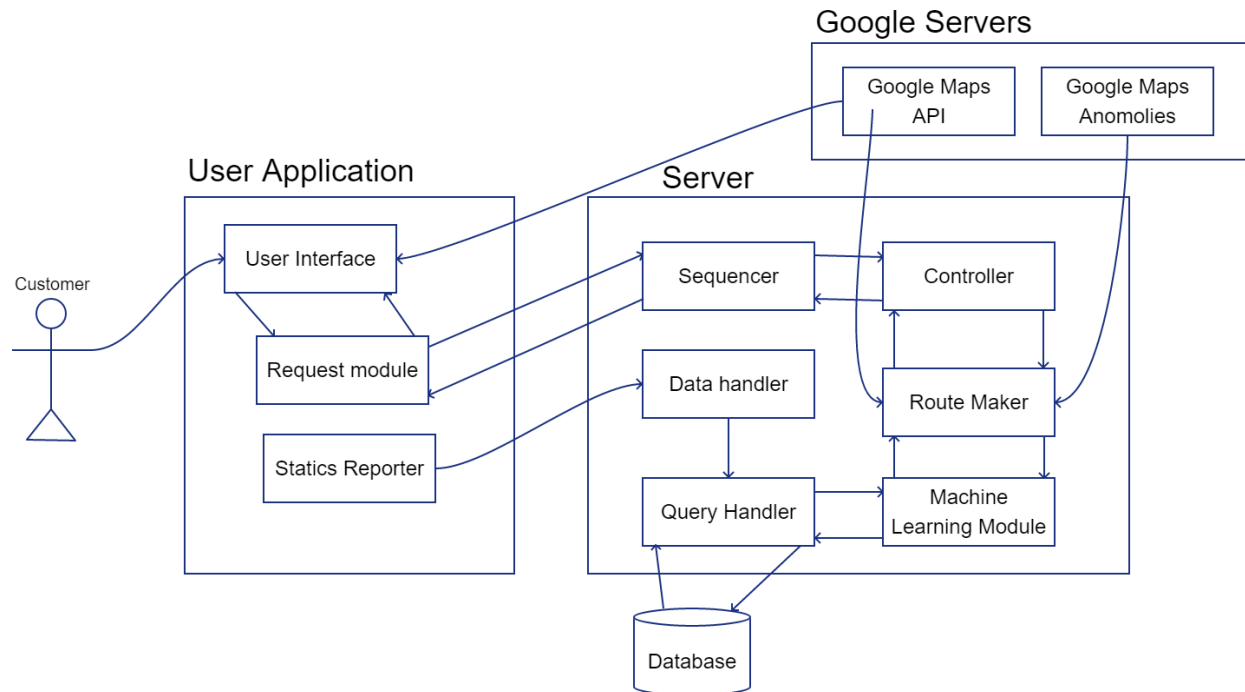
Google Servers

Google Maps API

Google Maps Anomolies

User Application

Server

Customer

User Interface

Request module

Statics Reporter

Sequencer

Controller

Data handler

Route Maker

Query Handler

Machine Learning Module

Database